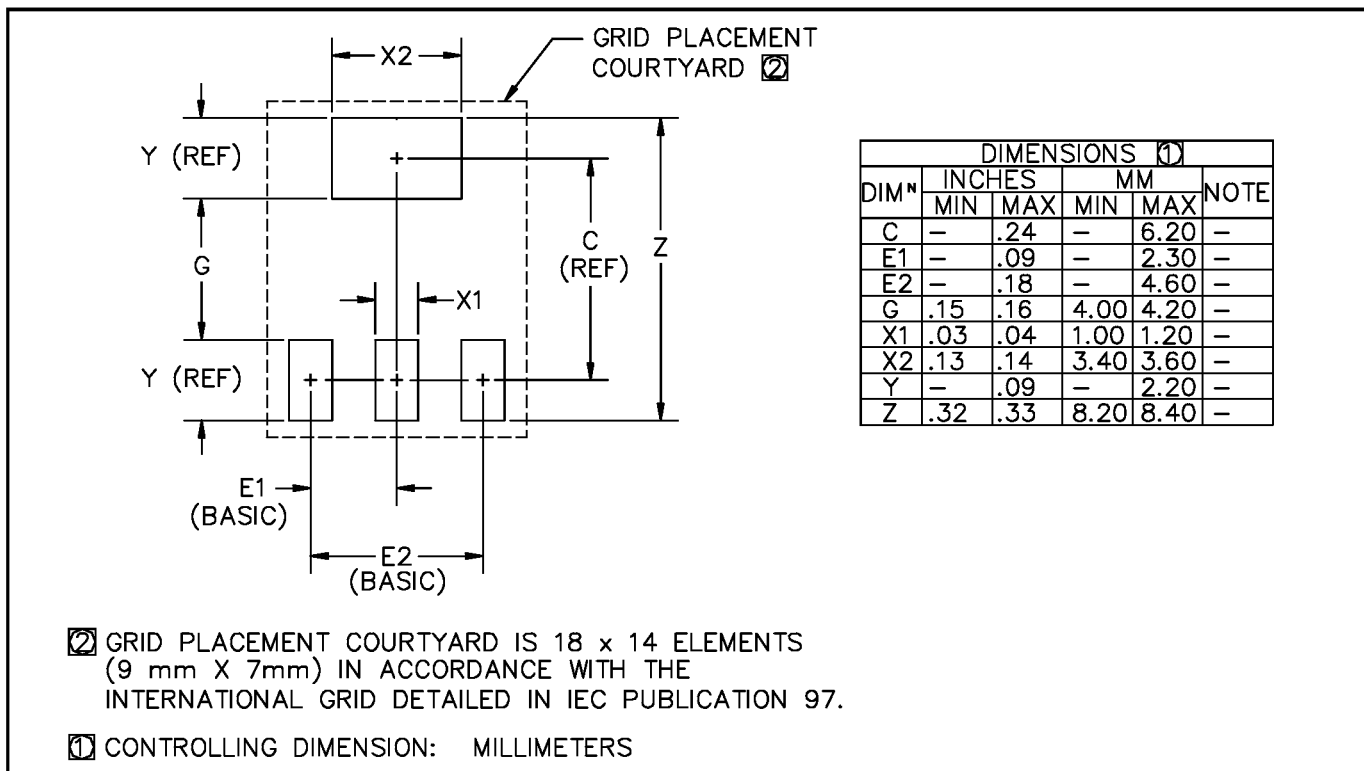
X2

GRID PLACEMENT COURTYARD 2

Y (REF)

G

C (REF)

Z

X1

Y (REF)

E1 (BASIC)

E2 (BASIC)

| DIMENSIONS 1 | | | | | |
|---|---|---|---|---|---|
| DIMᴺ | INCHES | | MM | | NOTE |
| | MIN | MAX | MIN | MAX | |
| C | – | .24 | – | 6.20 | – |
| E1 | – | .09 | – | 2.30 | – |
| E2 | – | .18 | – | 4.60 | – |
| G | .15 | .16 | 4.00 | 4.20 | – |
| X1 | .03 | .04 | 1.00 | 1.20 | – |
| X2 | .13 | .14 | 3.40 | 3.60 | – |
| Y | – | .09 | – | 2.20 | – |
| Z | .32 | .33 | 8.20 | 8.40 | – |

2 GRID PLACEMENT COURTYARD IS 18 x 14 ELEMENTS (9 mm X 7mm) IN ACCORDANCE WITH THE INTERNATIONAL GRID DETAILED IN IEC PUBLICATION 97.

1 CONTROLLING DIMENSION: MILLIMETERS